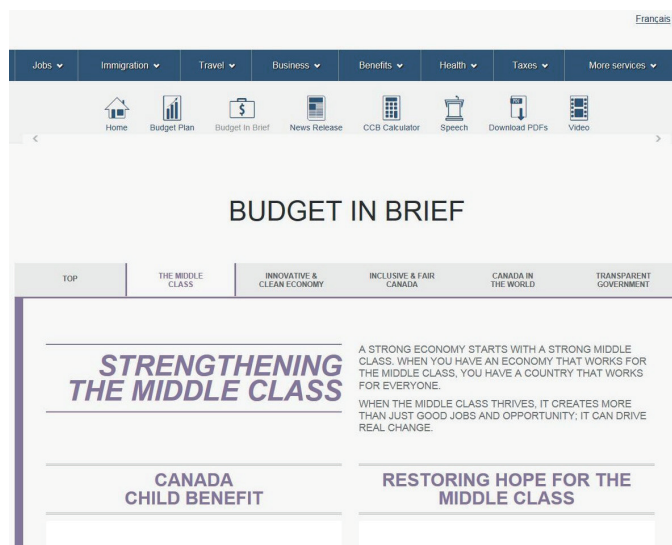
Français

Jobs Immigration Travel Business Benefits Health Taxes More services

Home Budget Plan Budget In Brief News Release CCB Calculator Speech Download PDFs Video

BUDGET IN BRIEF

| TOP | THE MIDDLE CLASS | INNOVATIVE & CLEAN ECONOMY | INCLUSIVE & FAIR CANADA | CANADA IN THE WORLD | TRANSPARENT GOVERNMENT |
|---|---|---|---|---|---|

STRENGTHENING THE MIDDLE CLASS

A STRONG ECONOMY STARTS WITH A STRONG MIDDLE CLASS. WHEN YOU HAVE AN ECONOMY THAT WORKS FOR THE MIDDLE CLASS, YOU HAVE A COUNTRY THAT WORKS FOR EVERYONE.

WHEN THE MIDDLE CLASS THRIVES, IT CREATES MORE THAN JUST GOOD JOBS AND OPPORTUNITY; IT CAN DRIVE REAL CHANGE.

CANADA CHILD BENEFIT

RESTORING HOPE FOR THE MIDDLE CLASS